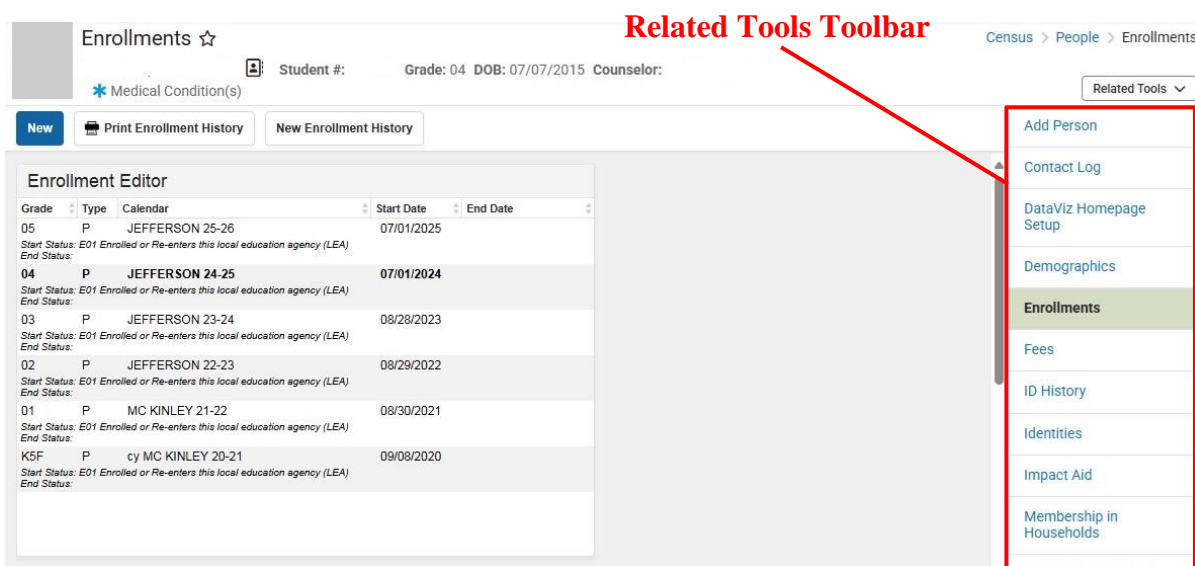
Enrollments ☆

Student #: Grade: 04 DOB: 07/07/2015 Counselor:

✱ Medical Condition(s)

Related Tools Toolbar

Census > People > Enrollments

Related Tools

New

Print Enrollment History

New Enrollment History

Enrollment Editor

| Grade | Type | Calendar | Start Date | End Date |
|---|---|---|---|---|
| 05 | P | JEFFERSON 25-26 | 07/01/2025 | |
| Start Status: E01 Enrolled or Re-enters this local education agency (LEA) End Status: | | | | |
| 04 | P | JEFFERSON 24-25 | 07/01/2024 | |
| Start Status: E01 Enrolled or Re-enters this local education agency (LEA) End Status: | | | | |
| 03 | P | JEFFERSON 23-24 | 08/28/2023 | |
| Start Status: E01 Enrolled or Re-enters this local education agency (LEA) End Status: | | | | |
| 02 | P | JEFFERSON 22-23 | 08/29/2022 | |
| Start Status: E01 Enrolled or Re-enters this local education agency (LEA) End Status: | | | | |
| 01 | P | MC KINLEY 21-22 | 08/30/2021 | |
| Start Status: E01 Enrolled or Re-enters this local education agency (LEA) End Status: | | | | |
| K5F | P | cy MC KINLEY 20-21 | 09/08/2020 | |
| Start Status: E01 Enrolled or Re-enters this local education agency (LEA) End Status: | | | | |

Add Person
Contact Log
DataViz Homepage Setup
Demographics
Enrollments
Fees
ID History
Identities
Impact Aid
Membership in Households